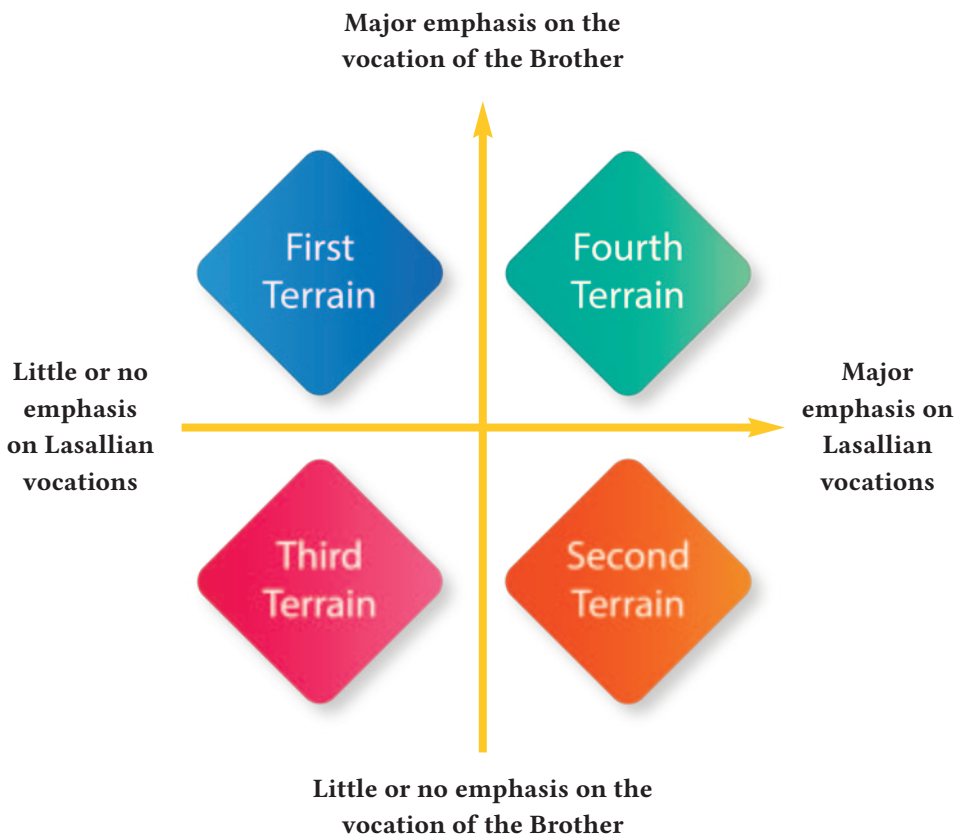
Major emphasis on the vocation of the Brother

First Terrain

Fourth Terrain

Little or no emphasis on Lasallian vocations

Major emphasis on Lasallian vocations

Third Terrain

Second Terrain

Little or no emphasis on the vocation of the Brother